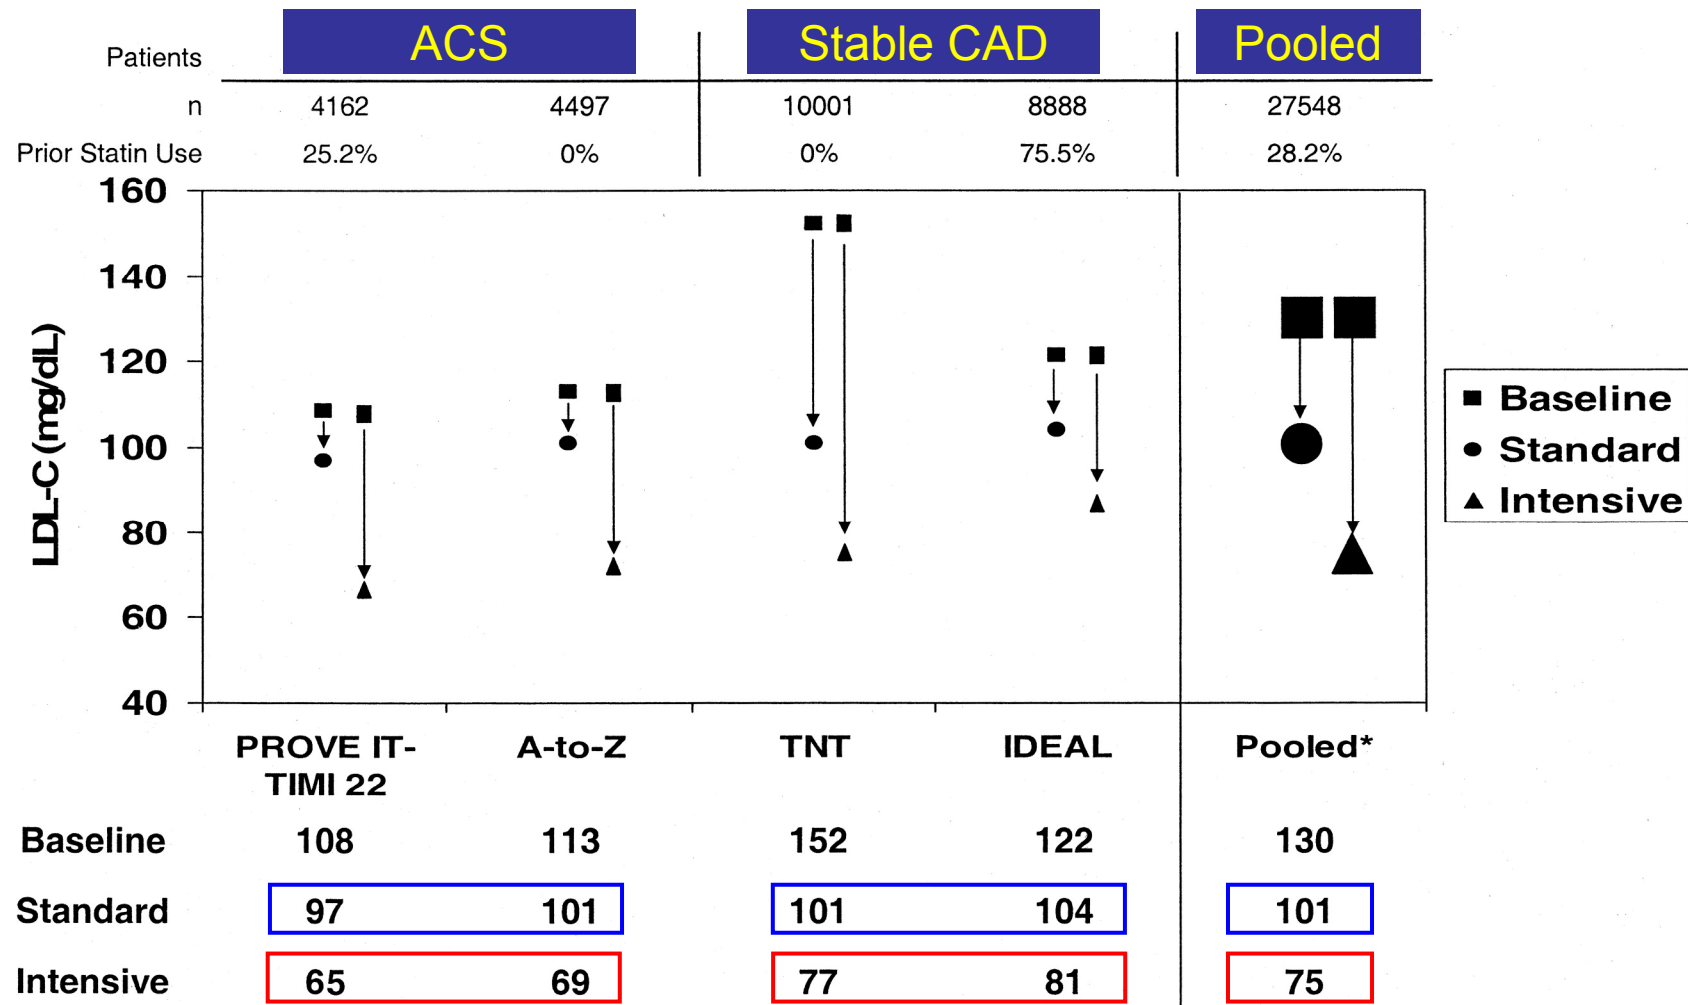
Patients

ACS | Stable CAD | Pooled

| Patients | ACS | | Stable CAD | | Pooled |
|---|---|---|---|---|---|
| n | 4162 | 4497 | 10001 | 8888 | 27548 |
| Prior Statin Use | 25.2% | 0% | 0% | 75.5% | 28.2% |

LDL-C (mg/dL)

160
140
120
100
80
60
40

Baseline
Standard
Intensive

PROVE IT-TIMI 22 | A-to-Z | TNT | IDEAL | Pooled*

| | PROVE IT-TIMI 22 | A-to-Z | TNT | IDEAL | Pooled* |
|---|---|---|---|---|---|
| Baseline | 108 | 113 | 152 | 122 | 130 |
| Standard | 97 | 101 | 101 | 104 | 101 |
| Intensive | 65 | 69 | 77 | 81 | 75 |